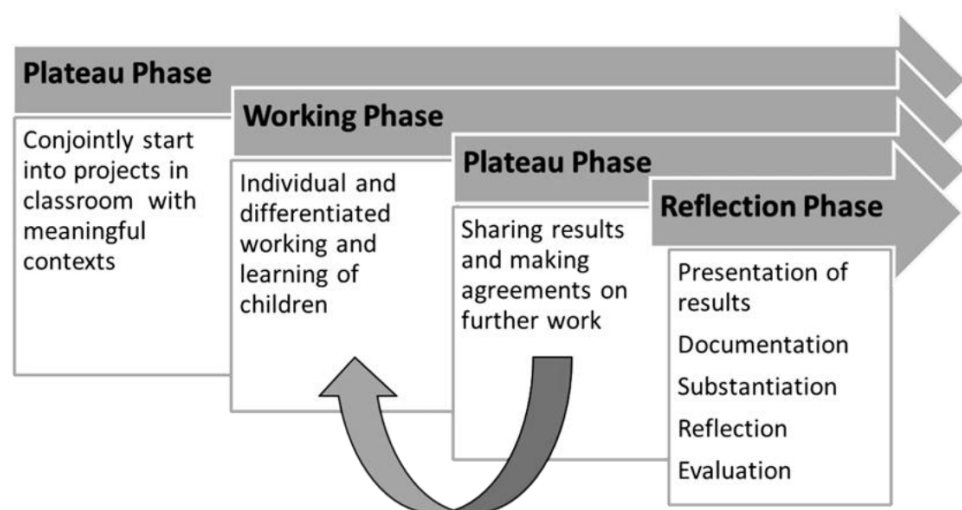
Plateau Phase

Conjointly start into projects in classroom with meaningful contexts

Working Phase

Individual and differentiated working and learning of children

Plateau Phase

Sharing results and making agreements on further work

Reflection Phase

Presentation of results

Documentation

Substantiation

Reflection

Evaluation